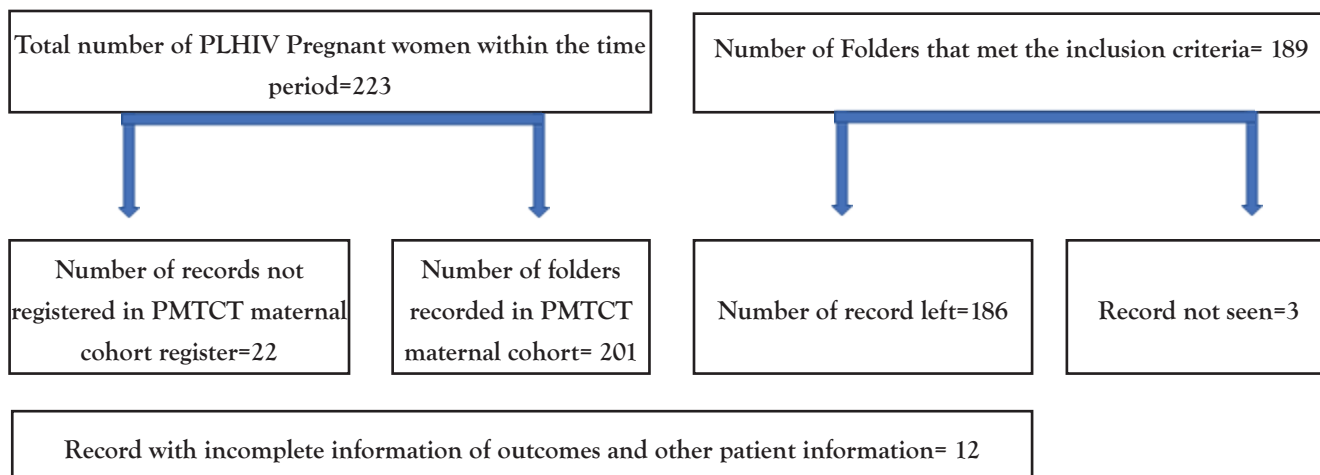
Total number of PLHIV Pregnant women within the time period=223

Number of Folders that met the inclusion criteria= 189

Number of records not registered in PMTCT maternal cohort register=22

Number of folders recorded in PMTCT maternal cohort= 201

Number of record left=186

Record not seen=3

Record with incomplete information of outcomes and other patient information= 12